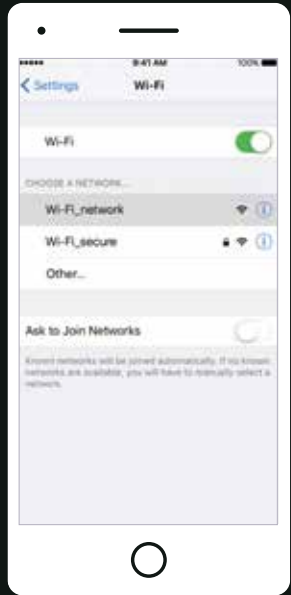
••••• 9:41 AM 100%

< Settings Wi-Fi

Wi-Fi

CHOOSE A NETWORK...

Wi-Fi_network

Wi-Fi_secure

Other...

Ask to Join Networks

Known networks will be joined automatically. If no known networks are available, you will have to manually select a network.